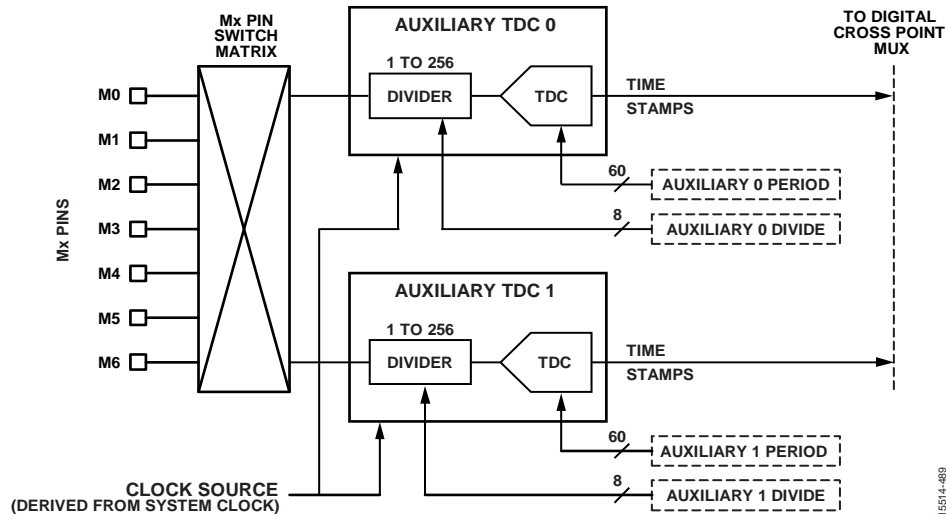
Mx PIN SWITCH MATRIX

AUXILIARY TDC 0

TO DIGITAL CROSS POINT MUX

1 TO 256

DIVIDER

TDC

TIME STAMPS

Mx PINS

M0
M1
M2
M3
M4
M5
M6

60

AUXILIARY 0 PERIOD

8

AUXILIARY 0 DIVIDE

AUXILIARY TDC 1

1 TO 256

DIVIDER

TDC

TIME STAMPS

60

AUXILIARY 1 PERIOD

CLOCK SOURCE
(DERIVED FROM SYSTEM CLOCK)

8

AUXILIARY 1 DIVIDE

15514-489